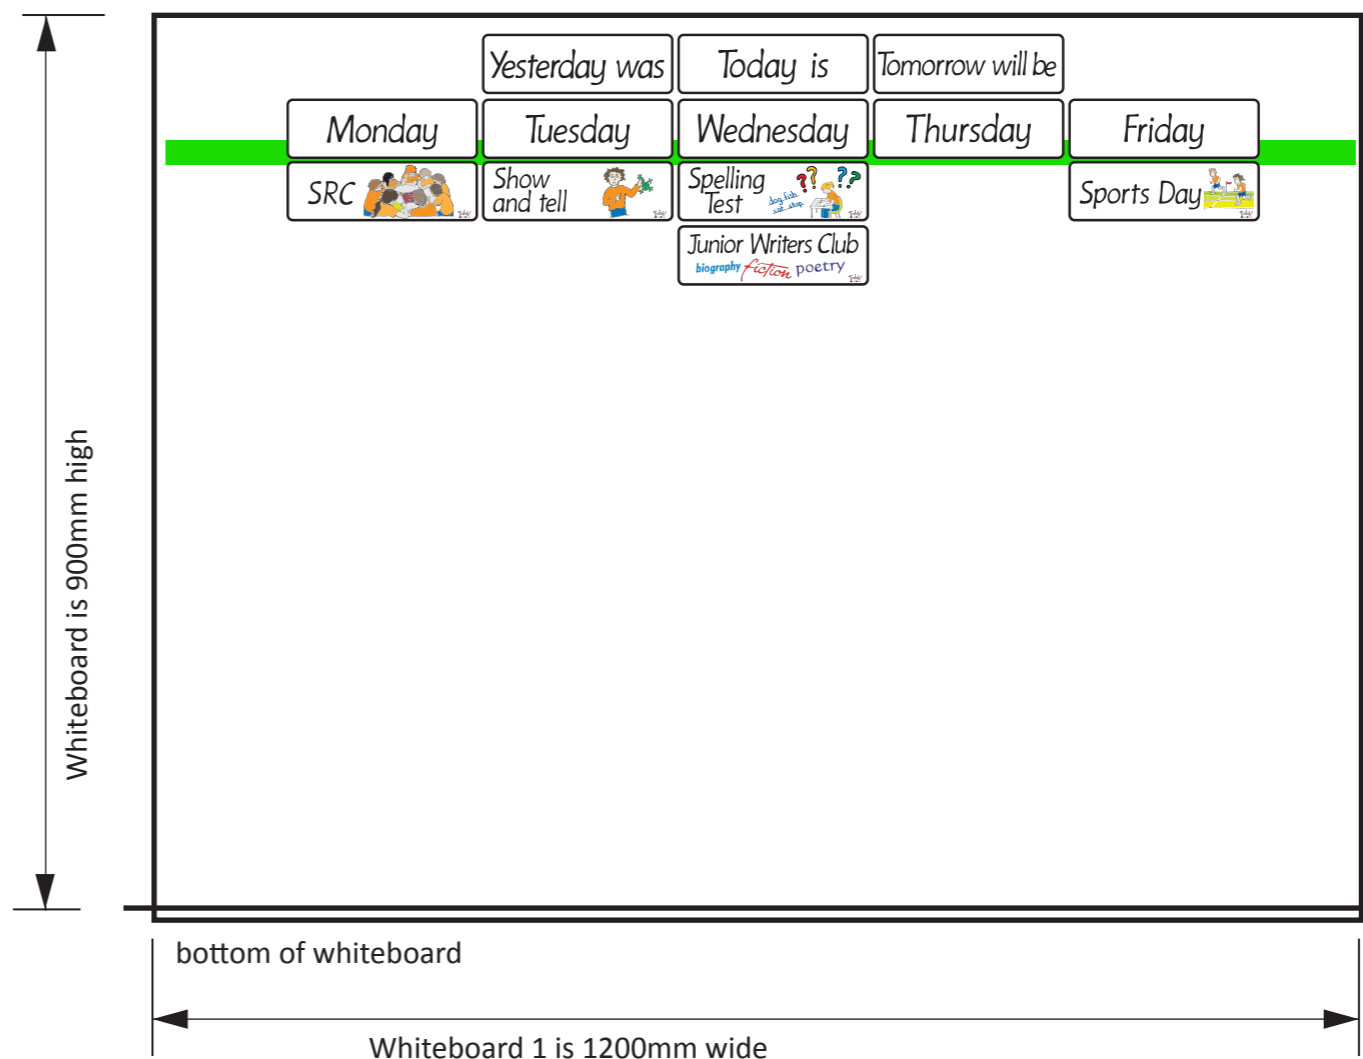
Yesterday was
Today is
Tomorrow will be

| Monday | Tuesday | Wednesday | Thursday | Friday |
|---|---|---|---|---|
| SRC | Show and tell | Spelling Test | | Sports Day |
| | | Junior Writers Club biography fiction poetry | | |

dog fish cat stop

Whiteboard is 900mm high

bottom of whiteboard

Whiteboard 1 is 1200mm wide